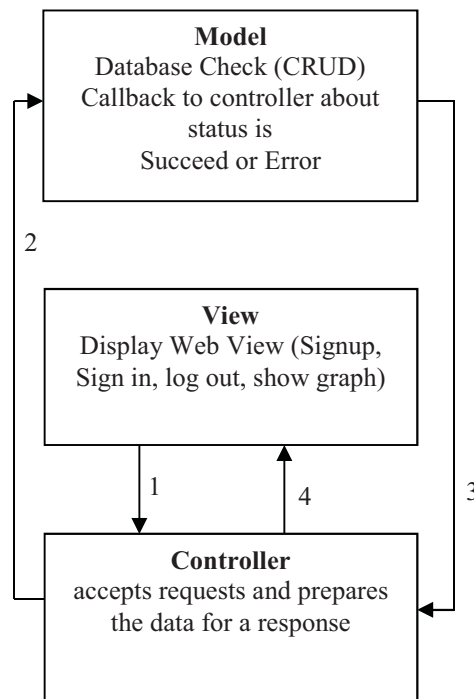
**Model**
Database Check (CRUD)
Callback to controller about status is
Succeed or Error

2

**View**
Display Web View (Signup, Sign in, log out, show graph)

1

4

3

**Controller**
accepts requests and prepares the data for a response